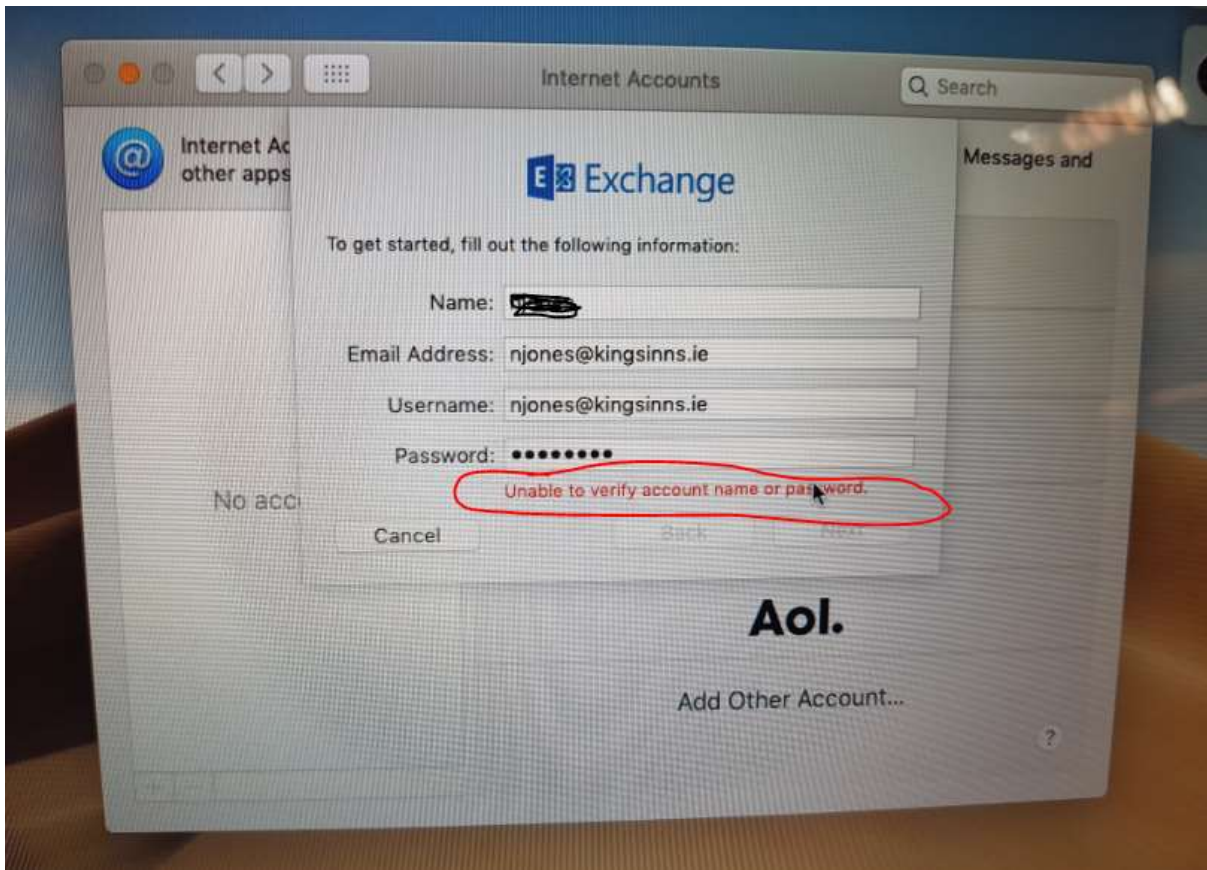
Internet Accounts

Search

Internet Ac
other apps

Messages and

Exchange

To get started, fill out the following information:

Name: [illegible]

Email Address: njones@kingsinns.ie

Username: njones@kingsinns.ie

Password: •••••••••

Unable to verify account name or password.

No acc

Cancel

Back

Next

Aol.

Add Other Account...

?